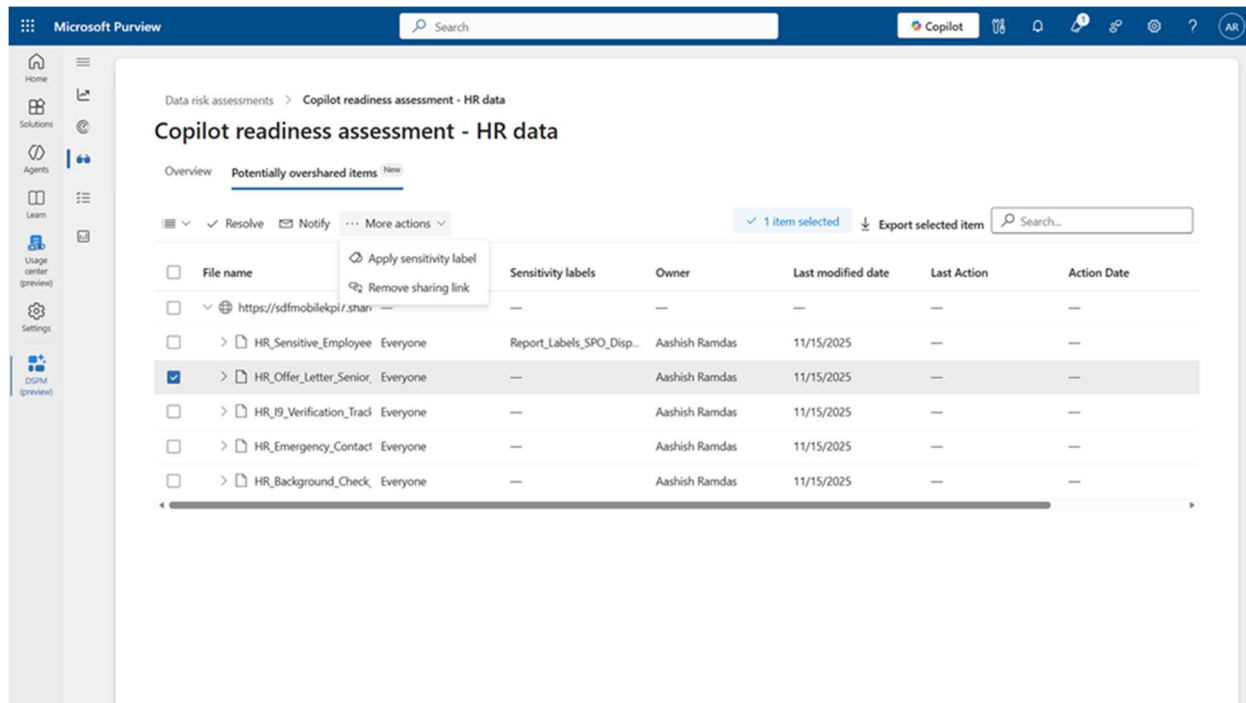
Microsoft Purview

Search

Copilot

AR

Home

Solutions

Agents

Learn

Usage center (preview)

Settings

DSPM (preview)

Data risk assessments > Copilot readiness assessment - HR data

Copilot readiness assessment - HR data

Overview

Potentially overshared items New

Resolve

Notify

More actions

Apply sensitivity label

Remove sharing link

1 item selected

Export selected item

Search...

| | File name | | Sensitivity labels | Owner | Last modified date | Last Action | Action Date |
|---|---|---|---|---|---|---|---|
| | https://sdfmobilekpi7.shar | — | — | — | — | — | — |
| | HR_Sensitive_Employee | Everyone | Report_Labels_SPO_Disp... | Aashish Ramdas | 11/15/2025 | — | — |
| ✓ | HR_Offer_Letter_Senior | Everyone | — | Aashish Ramdas | 11/15/2025 | — | — |
| | HR_I9_Verification_Tracl | Everyone | — | Aashish Ramdas | 11/15/2025 | — | — |
| | HR_Emergency_Contact | Everyone | — | Aashish Ramdas | 11/15/2025 | — | — |
| | HR_Background_Check | Everyone | — | Aashish Ramdas | 11/15/2025 | — | — |